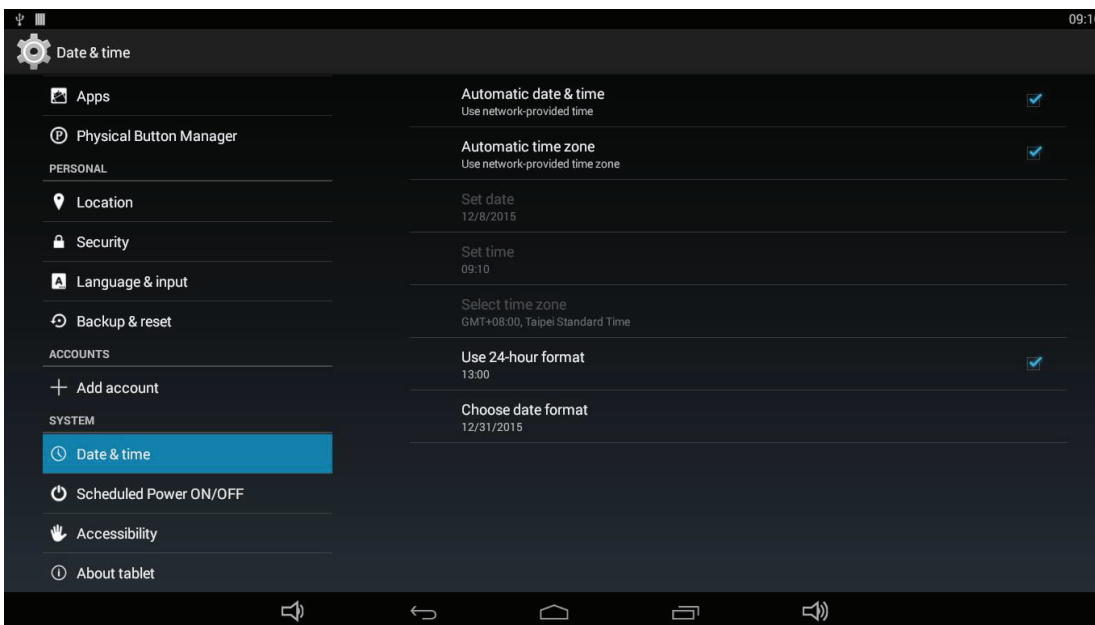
09:1

Date & time

Apps

Physical Button Manager

PERSONAL

Location

Security

Language & input

Backup & reset

ACCOUNTS

Add account

SYSTEM

Date & time

Scheduled Power ON/OFF

Accessibility

About tablet

Automatic date & time
Use network-provided time

Automatic time zone
Use network-provided time zone

Set date
12/8/2015

Set time
09:10

Select time zone
GMT+08:00, Taipei Standard Time

Use 24-hour format
13:00

Choose date format
12/31/2015